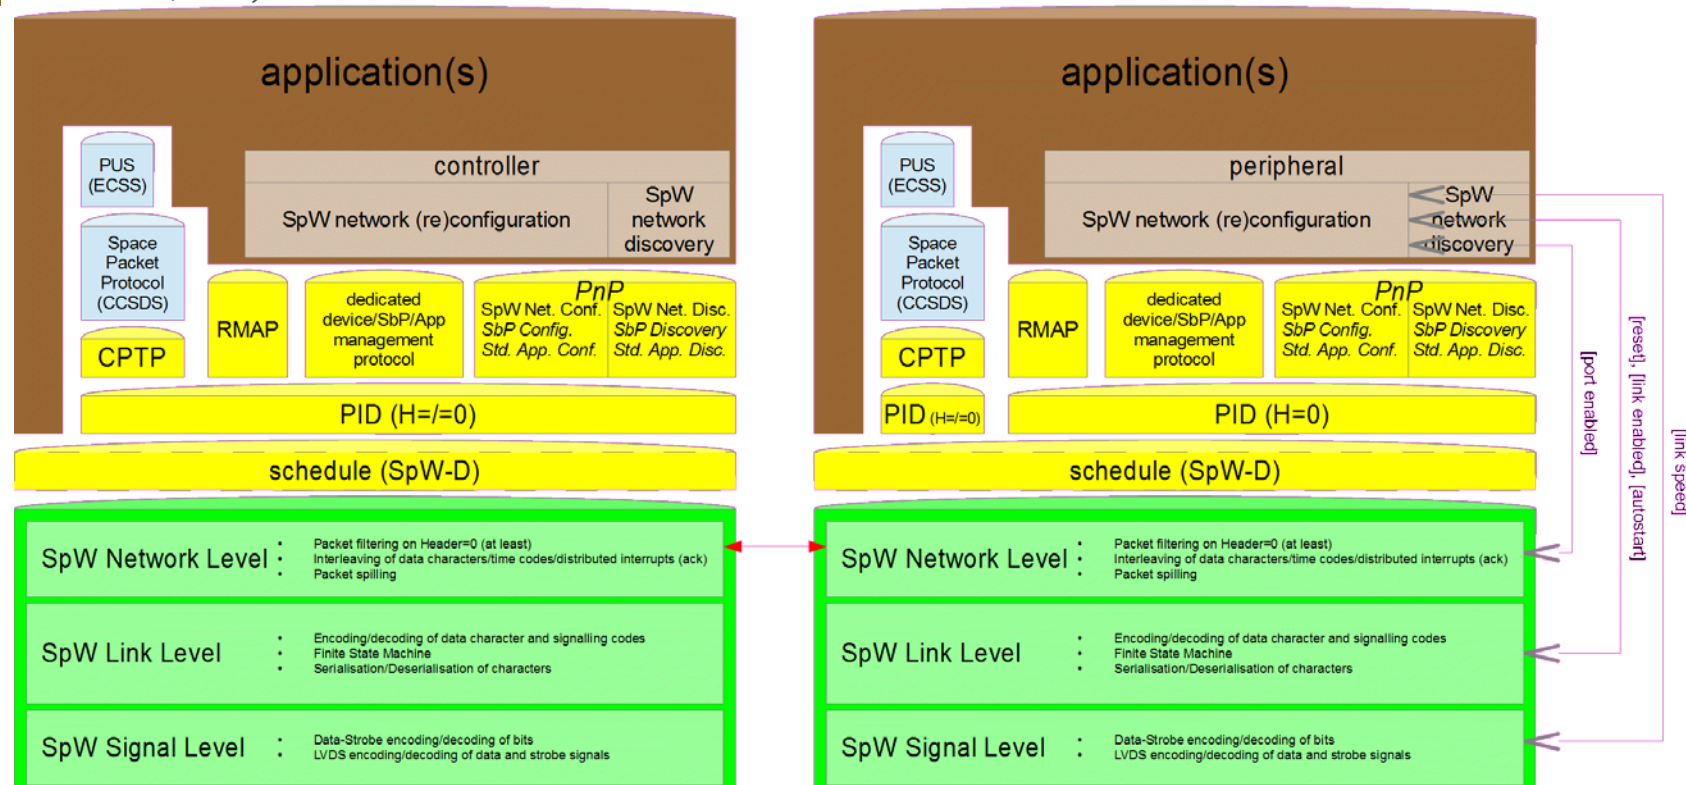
application(s)

PUS (ECSS)

controller

SpW network (re)configuration

SpW network discovery

Space Packet Protocol (CCSDS)

CPTP

RMAP

dedicated device/SbP/App management protocol

PnP

SpW Net. Conf. SbP Config. Std. App. Conf.

SpW Net. Disc. SbP Discovery Std. App. Disc.

PID (H=/=0)

schedule (SpW-D)

SpW Network Level : Packet filtering on Header=0 (at least) Interleaving of data characters/time codes/distributed interrupts (ack) Packet spilling

SpW Link Level : Encoding/decoding of data character and signalling codes Finite State Machine Serialisation/Deserialisation of characters

SpW Signal Level : Data-Strobe encoding/decoding of bits LVDS encoding/decoding of data and strobe signals

application(s)

PUS (ECSS)

peripheral

SpW network (re)configuration

SpW network discovery

Space Packet Protocol (CCSDS)

CPTP

RMAP

dedicated device/SbP/App management protocol

PnP

SpW Net. Conf. SbP Config. Std. App. Conf.

SpW Net. Disc. SbP Discovery Std. App. Disc.

PID (H=/=0)

PID (H=0)

schedule (SpW-D)

SpW Network Level : Packet filtering on Header=0 (at least) Interleaving of data characters/time codes/distributed interrupts (ack) Packet spilling

SpW Link Level : Encoding/decoding of data character and signalling codes Finite State Machine Serialisation/Deserialisation of characters

SpW Signal Level : Data-Strobe encoding/decoding of bits LVDS encoding/decoding of data and strobe signals

[port enabled]

[reset], [link enabled], [autostart]

[link speed]